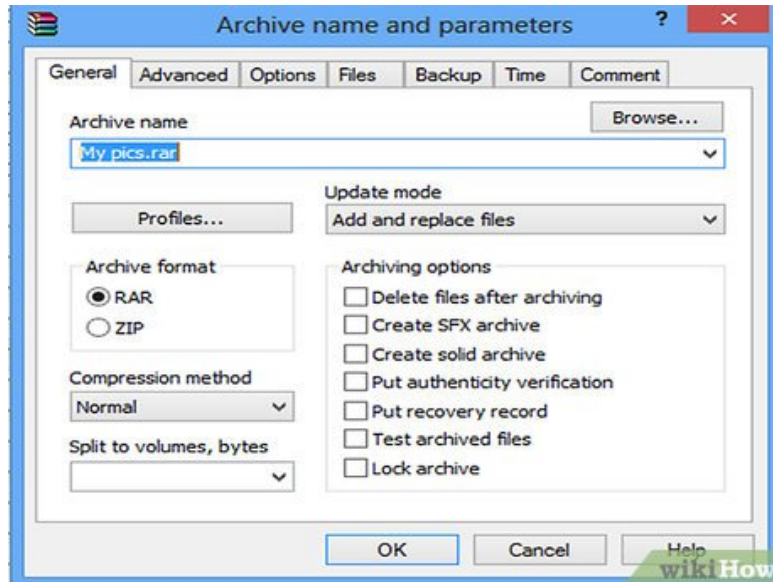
Archive name and parameters

?

×

General

Advanced

Options

Files

Backup

Time

Comment

Archive name

Browse...

My pics.rar

Update mode

Profiles...

Add and replace files

Archive format

RAR

ZIP

Archiving options

Delete files after archiving

Create SFX archive

Create solid archive

Put authenticity verification

Put recovery record

Test archived files

Lock archive

Compression method

Normal

Split to volumes, bytes

OK

Cancel

Help

wikiHow